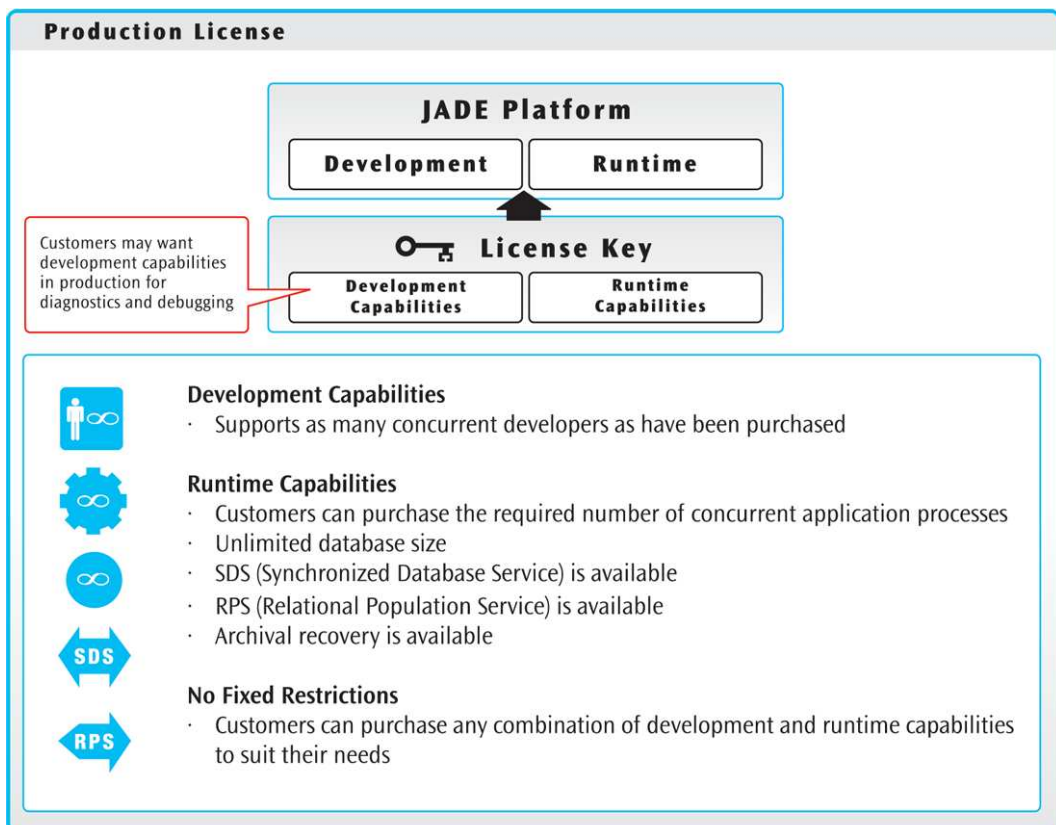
Production License

JADE Platform

Development

Runtime

License Key

Customers may want development capabilities in production for diagnostics and debugging

Development Capabilities

Runtime Capabilities

SDS

RPS

Development Capabilities

· Supports as many concurrent developers as have been purchased

Runtime Capabilities

· Customers can purchase the required number of concurrent application processes

· Unlimited database size

· SDS (Synchronized Database Service) is available

· RPS (Relational Population Service) is available

· Archival recovery is available

No Fixed Restrictions

· Customers can purchase any combination of development and runtime capabilities to suit their needs